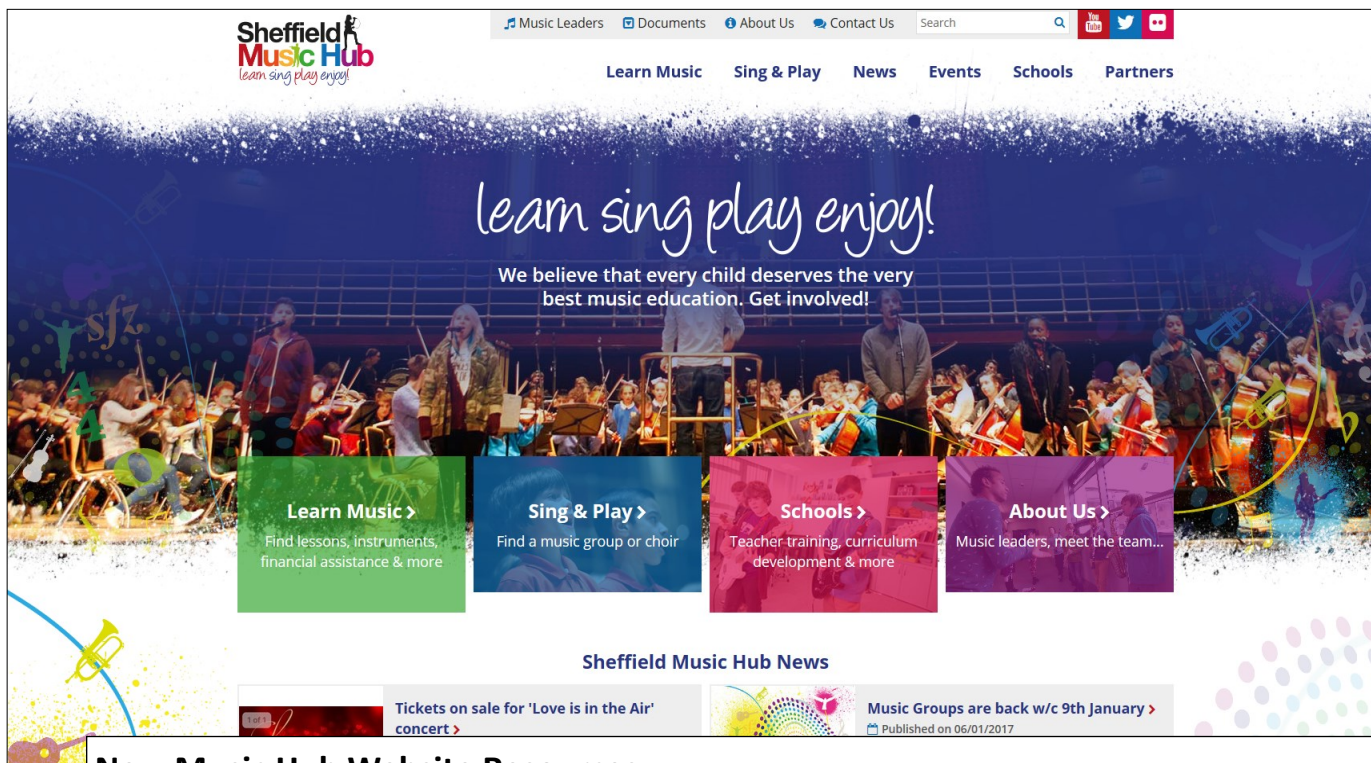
Sheffield Music Hub
learn sing play enjoy!

Music Leaders Documents About Us Contact Us Search

You Tube

Learn Music Sing & Play News Events Schools Partners

learn sing play enjoy!

We believe that every child deserves the very best music education. Get involved!

sfz

Learn Music >
Find lessons, instruments, financial assistance & more

Sing & Play >
Find a music group or choir

Schools >
Teacher training, curriculum development & more

About Us >
Music leaders, meet the team...

Sheffield Music Hub News

1 of 1

Tickets on sale for 'Love is in the Air' concert >

Music Groups are back w/c 9th January >
Published on 06/01/2017

New Music Hub Website Resources